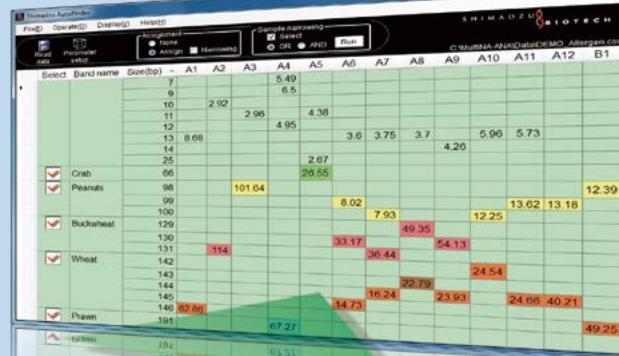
Shimadzu AutoFinder

File(F) Operate(O) Display(D) Help(H)

SHIMADZU BIOTECH

Read data | Parameter setup

Assignment: None | Assign | Narrowing

Sample narrowing: Select | OR | AND | Run

C:\MultiNA-ANA\Data\DEMO_Allergen.co

| Select | Band name | Size(bp) | A1 | A2 | A3 | A4 | A5 | A6 | A7 | A8 | A9 | A10 | A11 | A12 | B1 |
|---|---|---|---|---|---|---|---|---|---|---|---|---|---|---|---|
| | | 7 | | | | 5.49 | | | | | | | | | |
| | | 9 | | | | 6.5 | | | | | | | | | |
| | | 10 | | 2.92 | | | | | | | | | | | |
| | | 11 | | | 2.96 | | 4.38 | | | | | | | | |
| | | 12 | | | | 4.95 | | | | | | | | | |
| | | 13 | 8.68 | | | | | 3.6 | 3.75 | 3.7 | | 5.96 | 5.73 | | |
| | | 14 | | | | | | | | | 4.26 | | | | |
| | | 25 | | | | | 2.67 | | | | | | | | |
| ✓ | Crab | 66 | | | | | 26.55 | | | | | | | | |
| ✓ | Peanuts | 98 | | | 101.64 | | | | | | | | | | 12.39 |
| | | 99 | | | | | | 8.02 | | | | | 13.62 | 13.18 | |
| | | 100 | | | | | | | 7.93 | | | 12.25 | | | |
| ✓ | Buckwheat | 129 | | | | | | | | 49.35 | | | | | |
| | | 130 | | | | | | 33.17 | | | 54.13 | | | | |
| | | 131 | | 114 | | | | | 36.44 | | | | | | |
| ✓ | Wheat | 142 | | | | | | | | | | 24.54 | | | |
| | | 143 | | | | | | | | 22.79 | | | | | |
| | | 145 | | | | | | | 16.24 | | 23.93 | | 24.66 | 40.21 | |
| | | 146 | 62.86 | | | | | 14.73 | | | | | | | |
| ✓ | Prawn | 191 | | | | 67.27 | | | | | | | | | 49.25 |